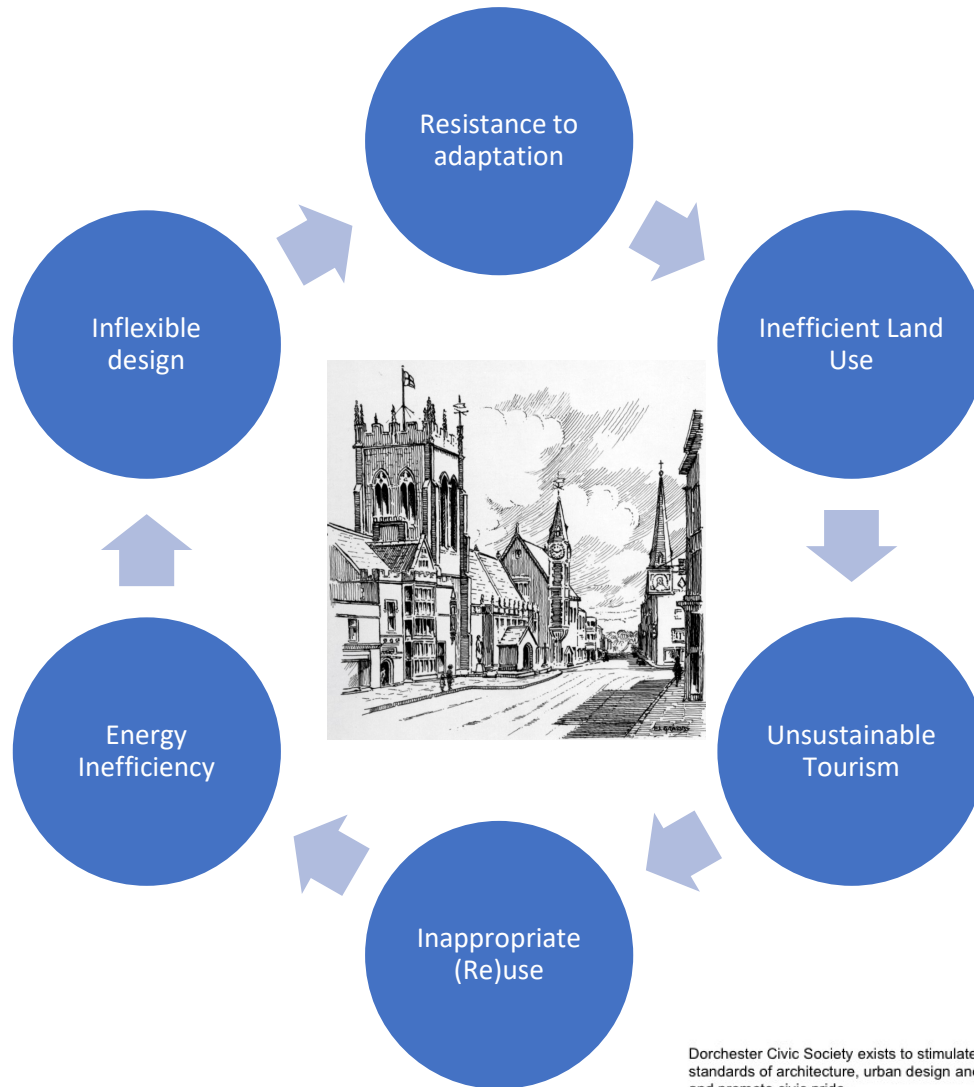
Resistance to adaptation

Inefficient Land Use

Unsustainable Tourism

Inappropriate (Re)use

Energy Inefficiency

Inflexible design

Dorchester Civic Society exists to stimulate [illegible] standards of architecture, urban design and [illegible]